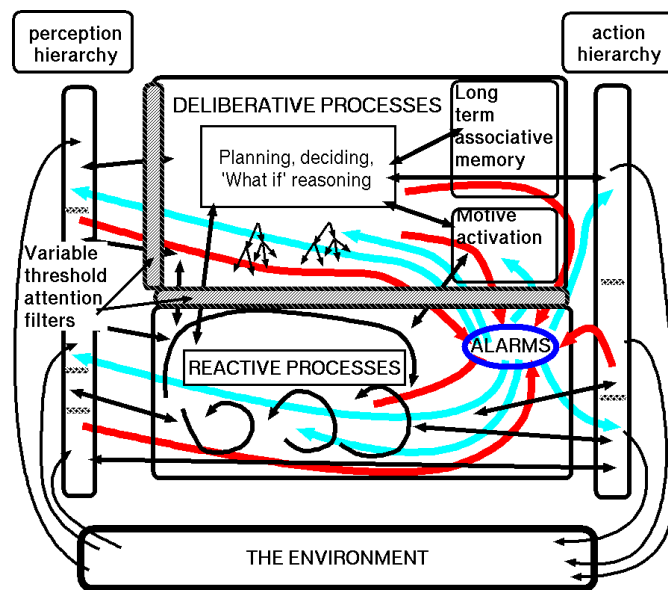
perception hierarchy

action hierarchy

DELIBERATIVE PROCESSES

Long term associative memory

Planning, deciding, 'What if' reasoning

Motive activation

Variable threshold attention filters

ALARMS

REACTIVE PROCESSES

THE ENVIRONMENT